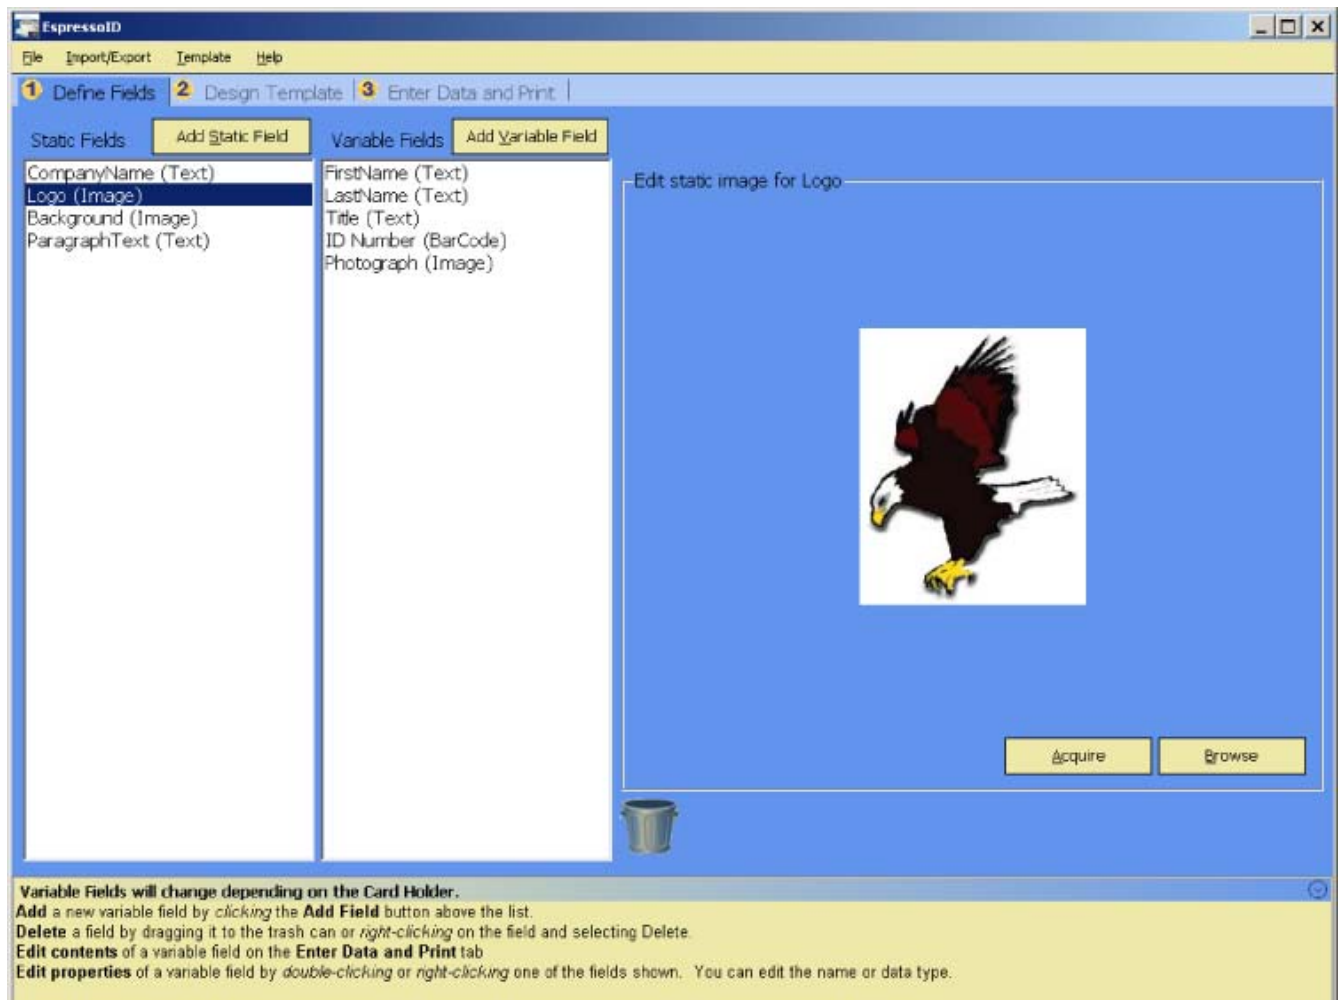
EspressoID

File Import/Export Template Help

1 Define Fields 2 Design Template 3 Enter Data and Print

Static Fields Add Static Field

CompanyName (Text)
Logo (Image)
Background (Image)
ParagraphText (Text)

Variable Fields Add Variable Field

FirstName (Text)
LastName (Text)
Title (Text)
ID Number (BarCode)
Photograph (Image)

Edit static image for Logo

Acquire Browse

Variable Fields will change depending on the Card Holder.
**Add** a new variable field by *clicking* the **Add Field** button above the list.
**Delete** a field by dragging it to the trash can or *right-clicking* on the field and selecting Delete.
**Edit contents** of a variable field on the **Enter Data and Print** tab
**Edit properties** of a variable field by *double-clicking* or *right-clicking* one of the fields shown. You can edit the name or data type.